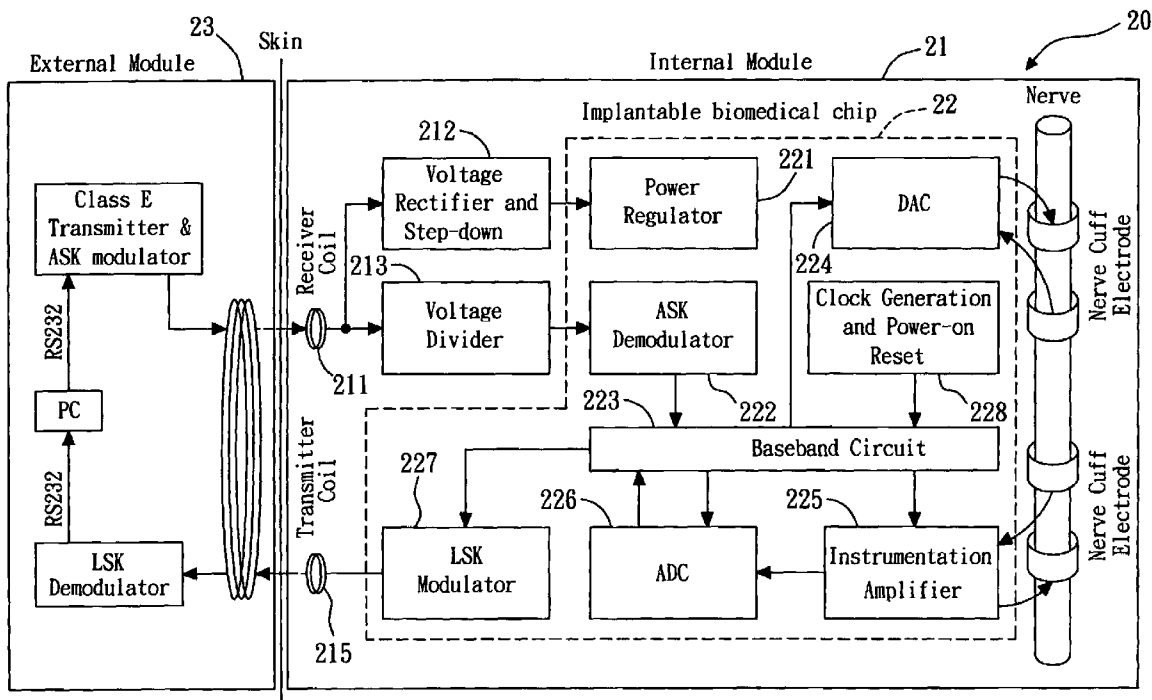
20

23

Skin

External Module

Internal Module

21

Implantable biomedical chip

22

Nerve

212

Voltage Rectifier and Step-down

Power Regulator

221

DAC

Class E Transmitter & ASK modulator

Receiver Coil

224

Nerve Cuff Electrode

213

Voltage Divider

ASK Demodulator

Clock Generation and Power-on Reset

RS232

211

222

228

PC

223

Baseband Circuit

RS232

Transmitter Coil

227

226

225

Nerve Cuff Electrode

LSK Demodulator

LSK Modulator

ADC

Instrumentation Amplifier

215